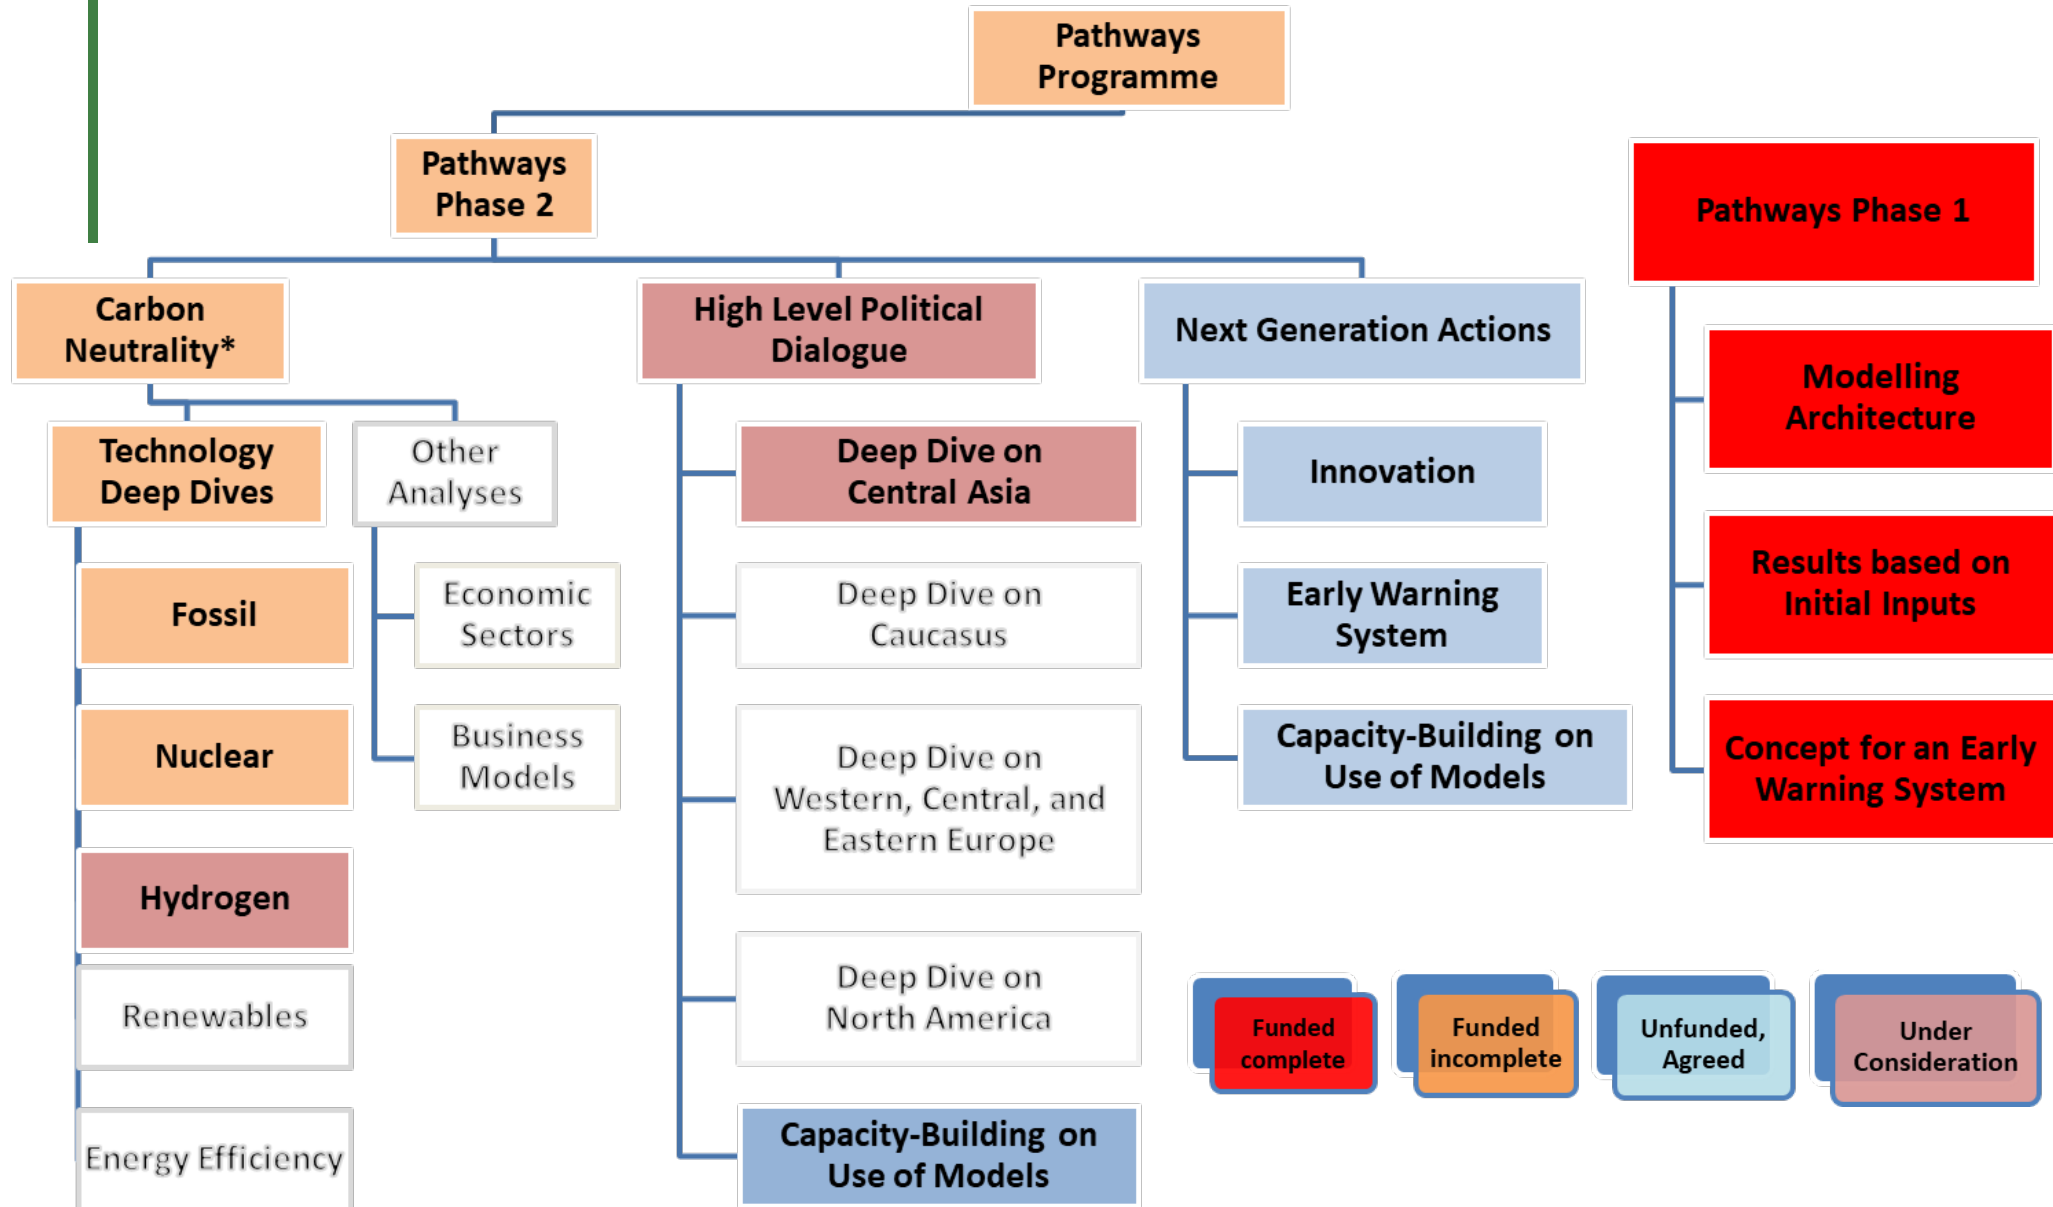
Pathways Programme

Pathways Phase 2

Pathways Phase 1

Carbon Neutrality*

High Level Political Dialogue

Next Generation Actions

Modelling Architecture

Technology Deep Dives

Other Analyses

Deep Dive on Central Asia

Innovation

Results based on Initial Inputs

Fossil

Economic Sectors

Deep Dive on Caucasus

Early Warning System

Nuclear

Business Models

Deep Dive on Western, Central, and Eastern Europe

Capacity-Building on Use of Models

Concept for an Early Warning System

Hydrogen

Renewables

Deep Dive on North America

Funded complete

Funded incomplete

Unfunded, Agreed

Under Consideration

Energy Efficiency

Capacity-Building on Use of Models